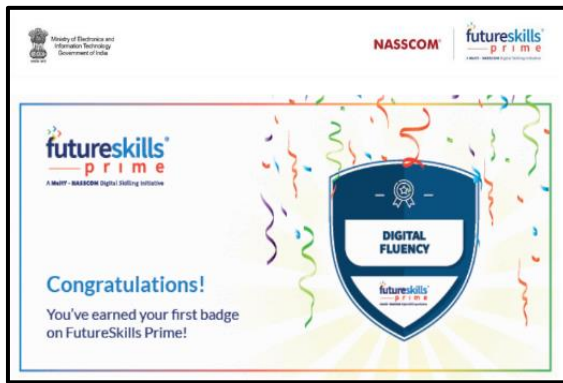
सत्यमेव जयते
Ministry of Electronics and Information Technology
Government of India

NASSCOM

futureskills
prime
A MeitY - NASSCOM Digital Skilling Initiative

futureskills
prime
A MeitY - NASSCOM Digital Skilling Initiative

DIGITAL FLUENCY

futureskills
prime

Congratulations!

You've earned your first badge on FutureSkills Prime!